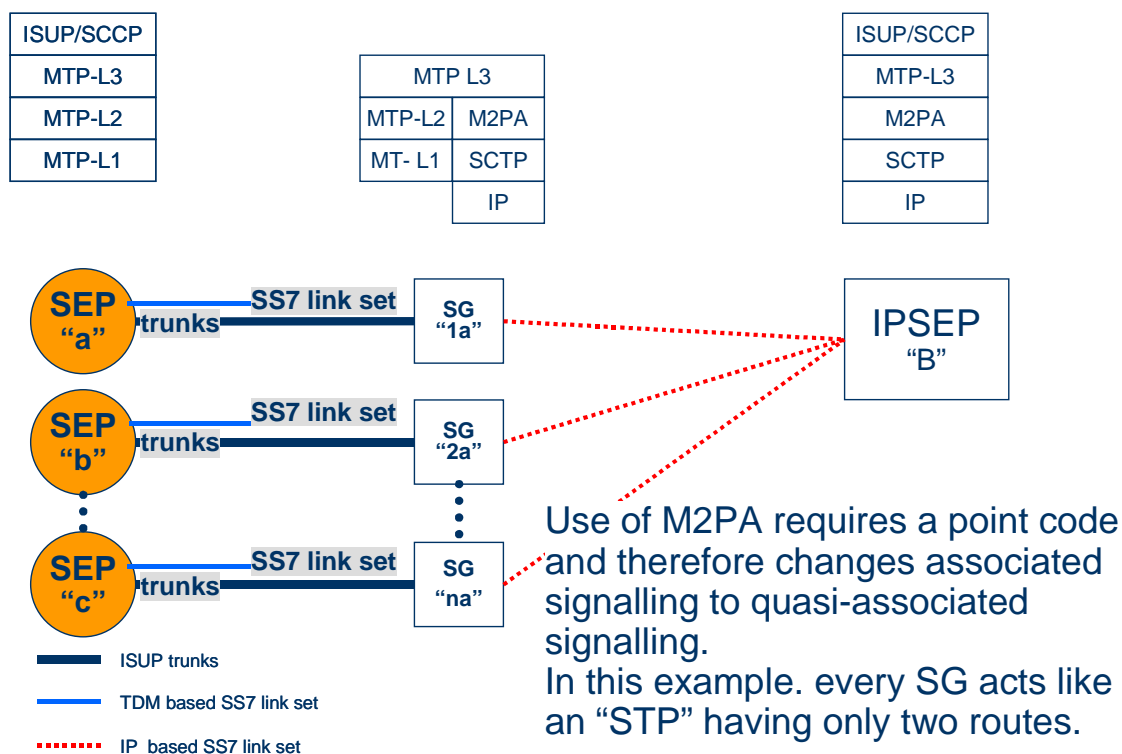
| ISUP/SCCP |
|---|
| MTP-L3 |
| MTP-L2 |
| MTP-L1 |

| MTP L3 | |
|---|---|
| MTP-L2 | M2PA |
| MT- L1 | SCTP |
| | IP |

| ISUP/SCCP |
|---|
| MTP-L3 |
| M2PA |
| SCTP |
| IP |

SEP "a"
trunks
SS7 link set
SG "1a"

SEP "b"
trunks
SS7 link set
SG "2a"

SEP "c"
trunks
SS7 link set
SG "na"

IPSEP "B"

Use of M2PA requires a point code and therefore changes associated signalling to quasi-associated signalling.
In this example. every SG acts like an "STP" having only two routes.

ISUP trunks
TDM based SS7 link set
IP based SS7 link set